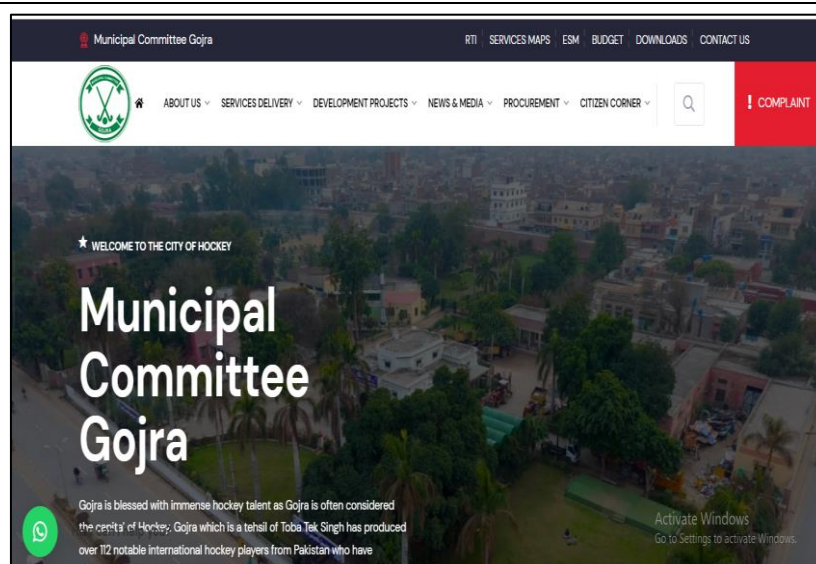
Municipal Committee Gojra

RTI SERVICES MAPS ESM BUDGET DOWNLOADS CONTACT US

GOJRA

ABOUT US SERVICES DELIVERY DEVELOPMENT PROJECTS NEWS & MEDIA PROCUREMENT CITIZEN CORNER

! COMPLAINT

WELCOME TO THE CITY OF HOCKEY

Municipal Committee Gojra

Gojra is blessed with immense hockey talent as Gojra is often considered the capital of Hockey. Gojra which is a tehsil of Toba Tek Singh has produced over 112 notable international hockey players from Pakistan who have

Activate Windows
Go to Settings to activate Windows.